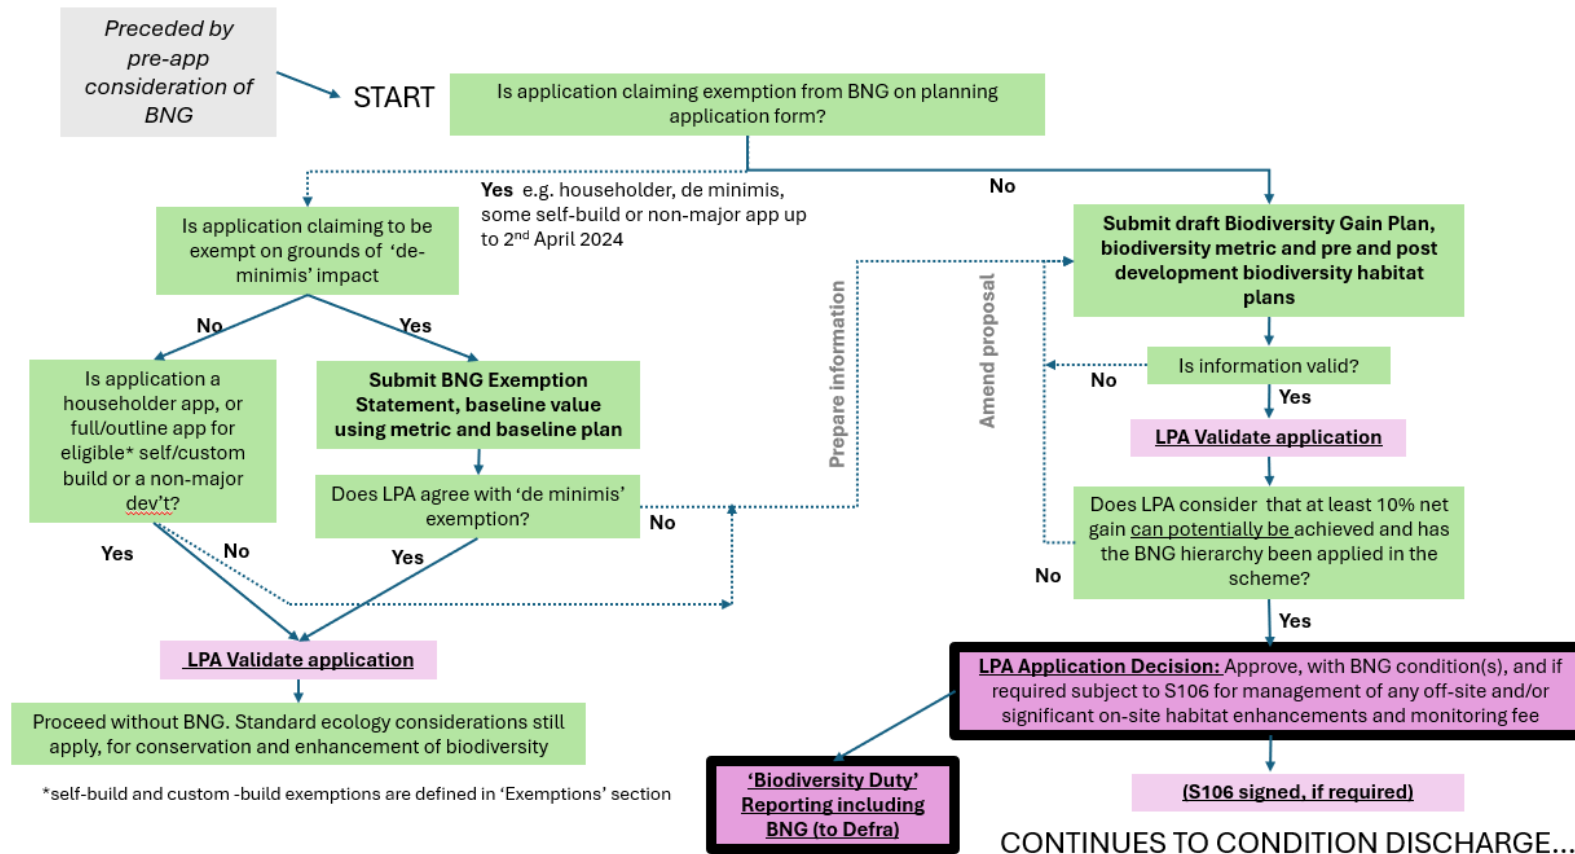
Preceded by pre-app consideration of BNG

START

Is application claiming exemption from BNG on planning application form?

Yes e.g. householder, de minimis, some self-build or non-major app up to 2$^{nd}$ April 2024

No

Is application claiming to be exempt on grounds of 'de-minimis' impact

No

Yes

Is application a householder app, or full/outline app for eligible* self/custom build or a non-major dev't?

Submit BNG Exemption Statement, baseline value using metric and baseline plan

Does LPA agree with 'de minimis' exemption?

No

Yes

No

Yes

LPA Validate application

Proceed without BNG. Standard ecology considerations still apply, for conservation and enhancement of biodiversity

*self-build and custom -build exemptions are defined in 'Exemptions' section

Prepare information

Amend proposal

Submit draft Biodiversity Gain Plan, biodiversity metric and pre and post development biodiversity habitat plans

Is information valid?

No

Yes

LPA Validate application

Does LPA consider that at least 10% net gain can potentially be achieved and has the BNG hierarchy been applied in the scheme?

No

Yes

LPA Application Decision: Approve, with BNG condition(s), and if required subject to S106 for management of any off-site and/or significant on-site habitat enhancements and monitoring fee

'Biodiversity Duty' Reporting including BNG (to Defra)

(S106 signed, if required)

CONTINUES TO CONDITION DISCHARGE...